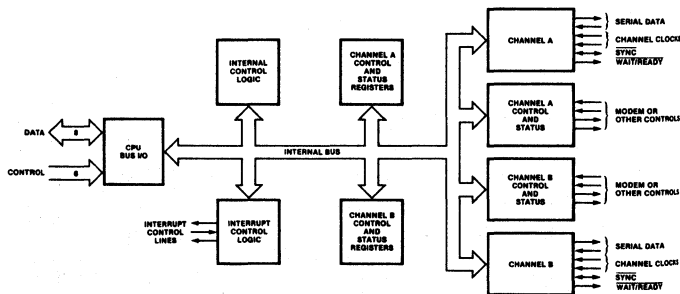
DATA
8
CONTROL
6
CPU BUS I/O
INTERNAL CONTROL LOGIC
CHANNEL A CONTROL AND STATUS REGISTERS
INTERNAL BUS
INTERRUPT CONTROL LINES
INTERRUPT CONTROL LOGIC
CHANNEL B CONTROL AND STATUS REGISTERS
CHANNEL A
SERIAL DATA
CHANNEL CLOCKS
SYNC
$\overline{\text{WAIT}}$/READY
CHANNEL A CONTROL AND STATUS
MODEM OR OTHER CONTROLS
CHANNEL B CONTROL AND STATUS
MODEM OR OTHER CONTROLS
CHANNEL B
SERIAL DATA
CHANNEL CLOCKS
$\overline{\text{SYNC}}$
$\overline{\text{WAIT}}$/READY